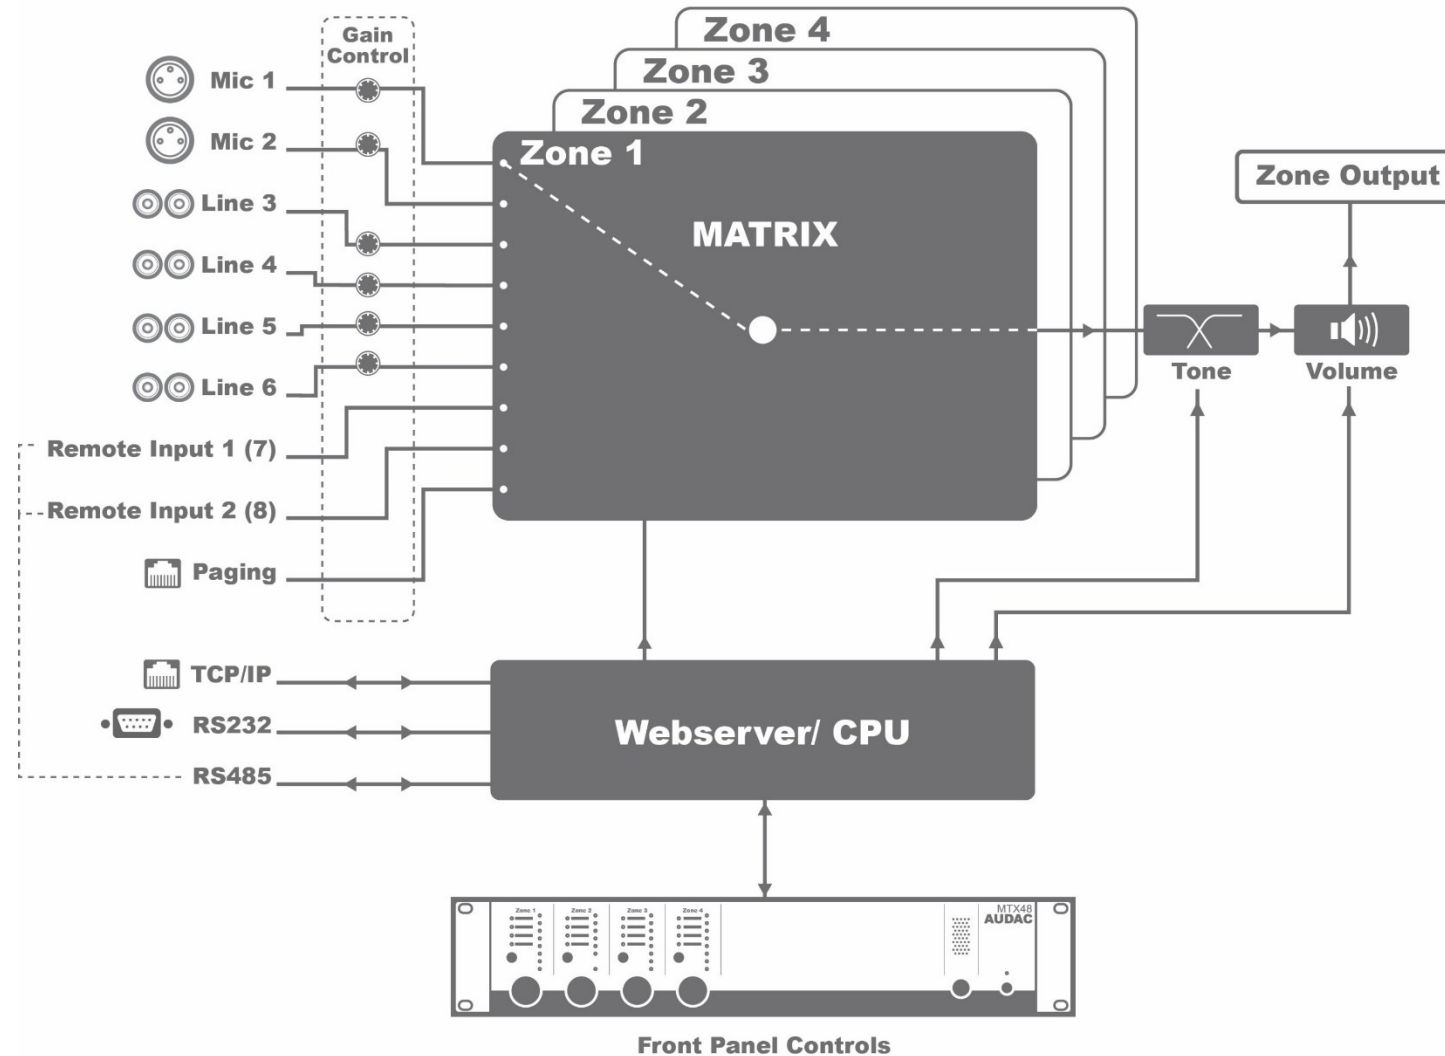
Gain Control

Mic 1

Mic 2

Line 3

Line 4

Line 5

Line 6

Remote Input 1 (7)

Remote Input 2 (8)

Paging

Zone 4

Zone 3

Zone 2

Zone 1

MATRIX

Zone Output

Tone

Volume

TCP/IP

RS232

RS485

Webserver/ CPU

Zone 1

Zone 2

Zone 3

Zone 4

MTX48

AUDAC

Front Panel Controls